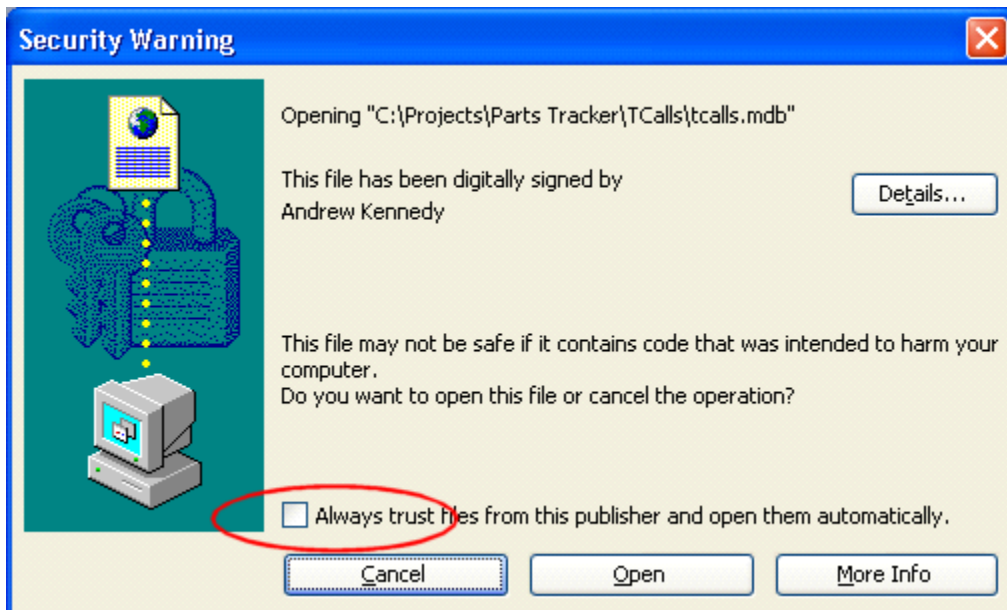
Security Warning

Opening "C:\Projects\Parts Tracker\TCalls\tcalls.mdb"

This file has been digitally signed by
Andrew Kennedy

Details...

This file may not be safe if it contains code that was intended to harm your computer.
Do you want to open this file or cancel the operation?

Always trust files from this publisher and open them automatically.

Cancel

Open

More Info